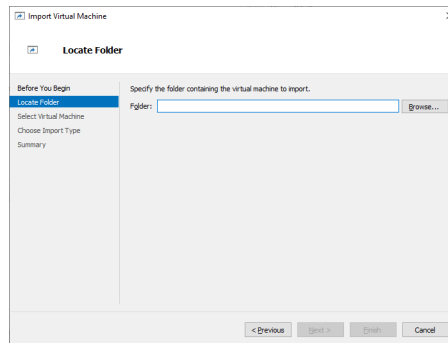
Import Virtual Machine

Locate Folder

Before You Begin
Locate Folder
Select Virtual Machine
Choose Import Type
Summary

Specify the folder containing the virtual machine to import.

Folder:

Browse...

< Previous
Next >
Finish
Cancel